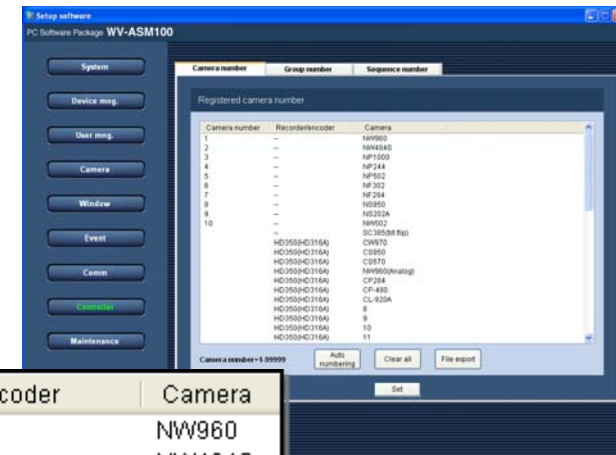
Setup software

PC Software Package WV-ASM100

System

Device mng.

User mng.

Camera

Window

Event

Comm

Controller

Maintenance

Camera number | Group number | Sequence number

Registered camera number

| Camera number | Recorder/encoder | Camera |
|---|---|---|
| 1 | -- | NW960 |
| 2 | -- | NW484S |
| 3 | -- | NP1000 |
| 4 | -- | NP244 |
| 5 | -- | NP502 |
| 6 | -- | NF302 |
| 7 | -- | NF284 |
| 8 | -- | NS950 |
| 9 | -- | NS202A |
| 10 | -- | NW502 |
|  | -- | SC385(tilt flip) |
|  | HD350(HD316A) | CW970 |
|  | HD350(HD316A) | CS950 |
|  | HD350(HD316A) | CS570 |
|  | HD350(HD316A) | NW960(Analog) |
|  | HD350(HD316A) | CP284 |
|  | HD350(HD316A) | CP-480 |
|  | HD350(HD316A) | CL-920A |
|  | HD350(HD316A) | 8 |
|  | HD350(HD316A) | 9 |
|  | HD350(HD316A) | 10 |
|  | HD350(HD316A) | 11 |

Camera number=1-99999

Auto numbering

Clear all

File export

Set

coder | Camera

NW960